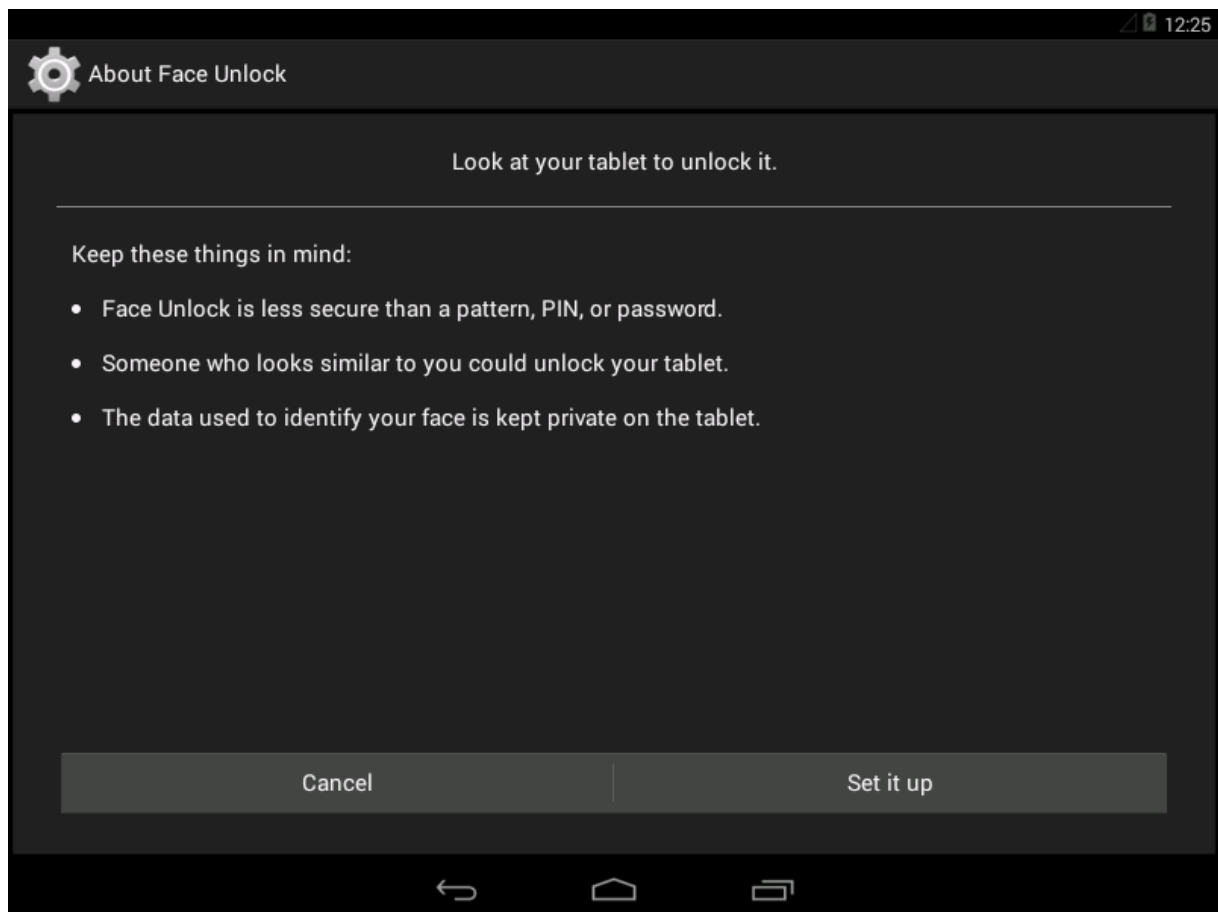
12:25

About Face Unlock

Look at your tablet to unlock it.

Keep these things in mind:

• Face Unlock is less secure than a pattern, PIN, or password.

• Someone who looks similar to you could unlock your tablet.

• The data used to identify your face is kept private on the tablet.

Cancel

Set it up